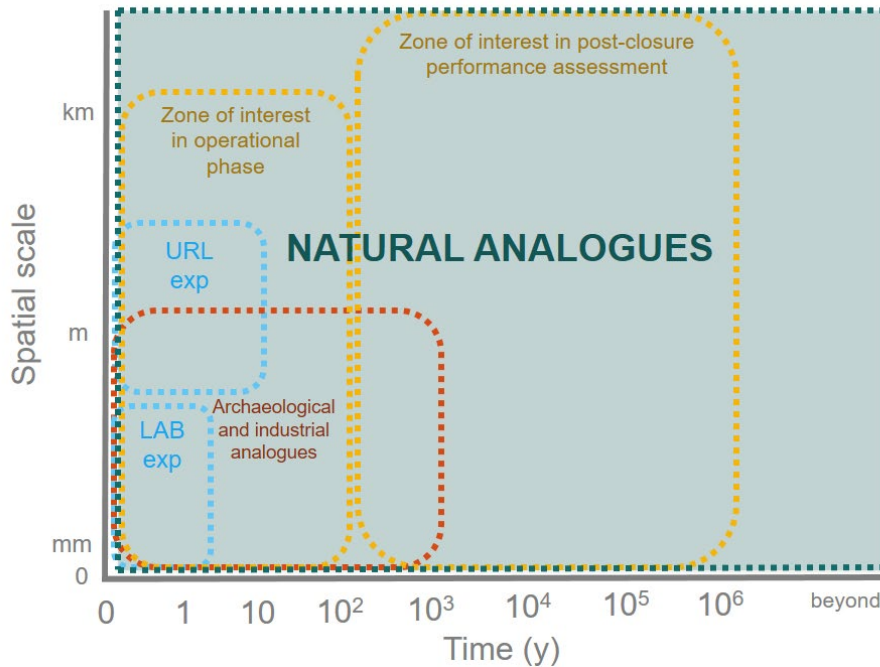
Zone of interest in post-closure performance assessment

km

Zone of interest in operational phase

Spatial scale

URL exp

NATURAL ANALOGUES

m

LAB exp

Archaeological and industrial analogues

mm

0

0 1 10 $10^2$ $10^3$ $10^4$ $10^5$ $10^6$ beyond

Time (y)